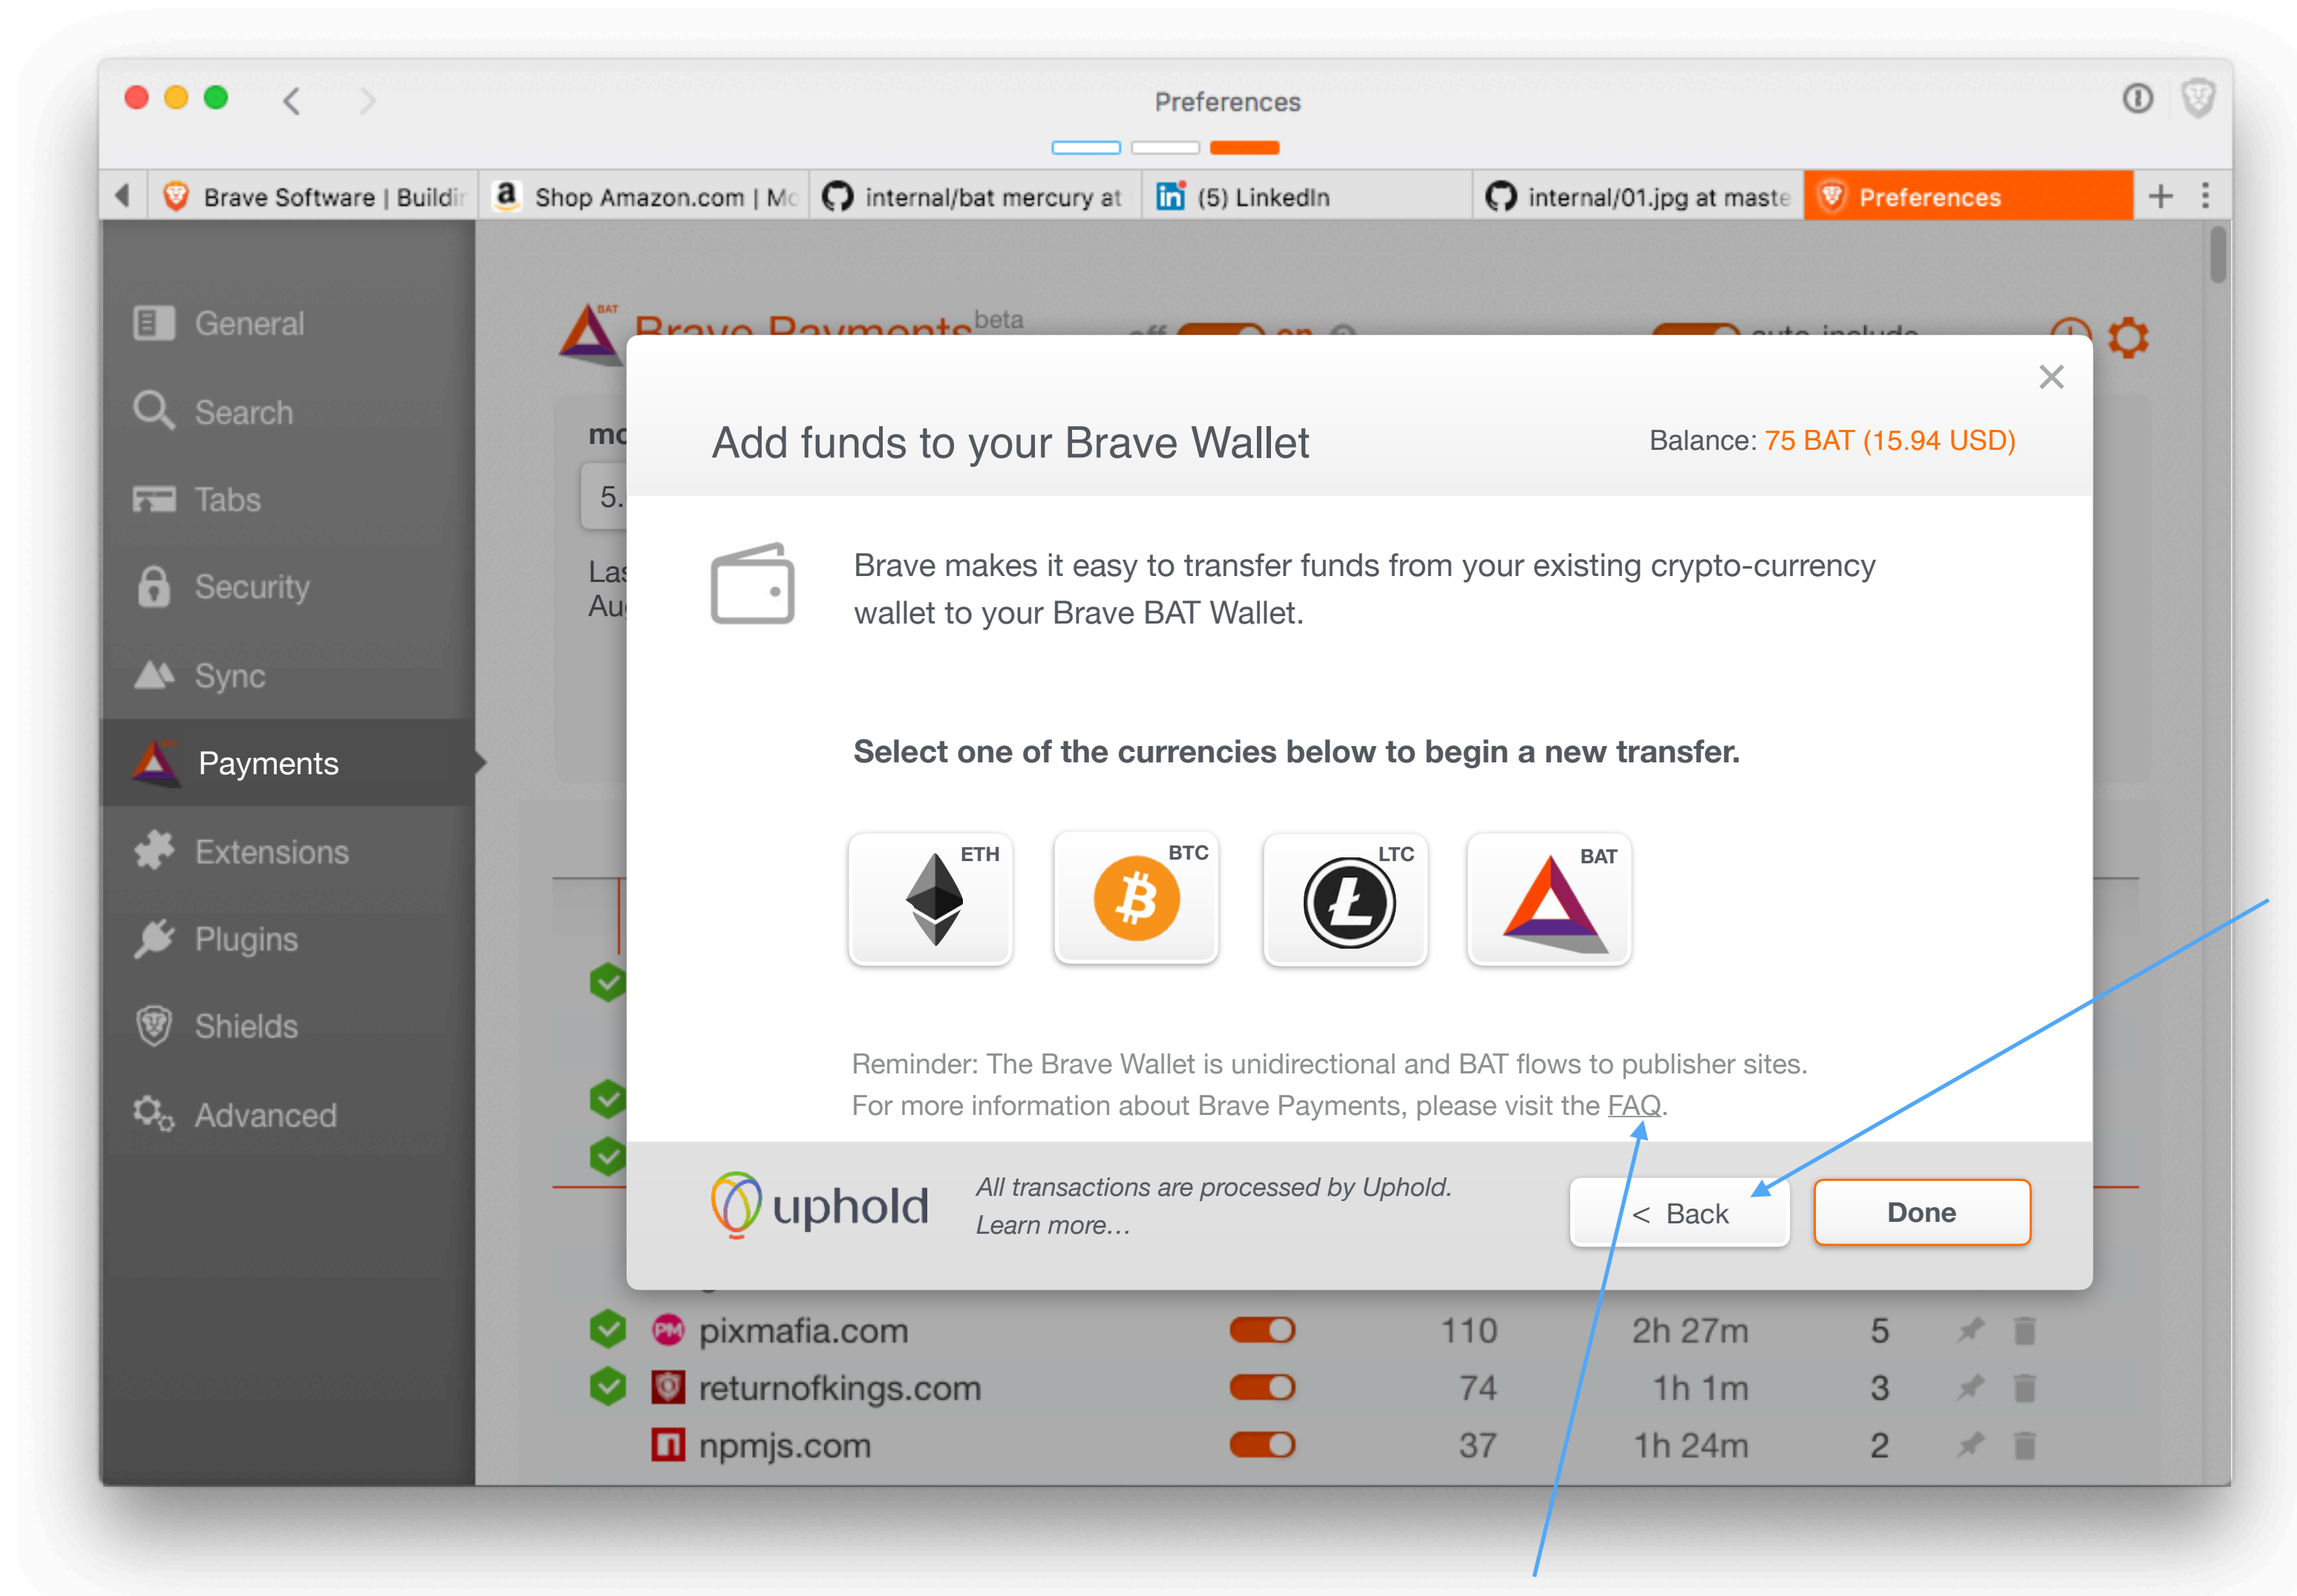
Preferences

Brave Software | Buildi | Shop Amazon.com | Mc | internal/bat mercury at | (5) LinkedIn | internal/01.jpg at maste | Preferences

General
Search
Tabs
Security
Sync
Payments
Extensions
Plugins
Shields
Advanced

Brave Payments beta

Add funds to your Brave Wallet

Balance: 75 BAT (15.94 USD)

Brave makes it easy to transfer funds from your existing crypto-currency wallet to your Brave BAT Wallet.

Select one of the currencies below to begin a new transfer.

ETH BTC LTC BAT

Reminder: The Brave Wallet is unidirectional and BAT flows to publisher sites. For more information about Brave Payments, please visit the FAQ.

uphold

All transactions are processed by Uphold. Learn more…

< Back

Done

| pixmafia.com | 110 | 2h 27m | 5 |
|---|---|---|---|
| returnofkings.com | 74 | 1h 1m | 3 |
| npmjs.com | 37 | 1h 24m | 2 |